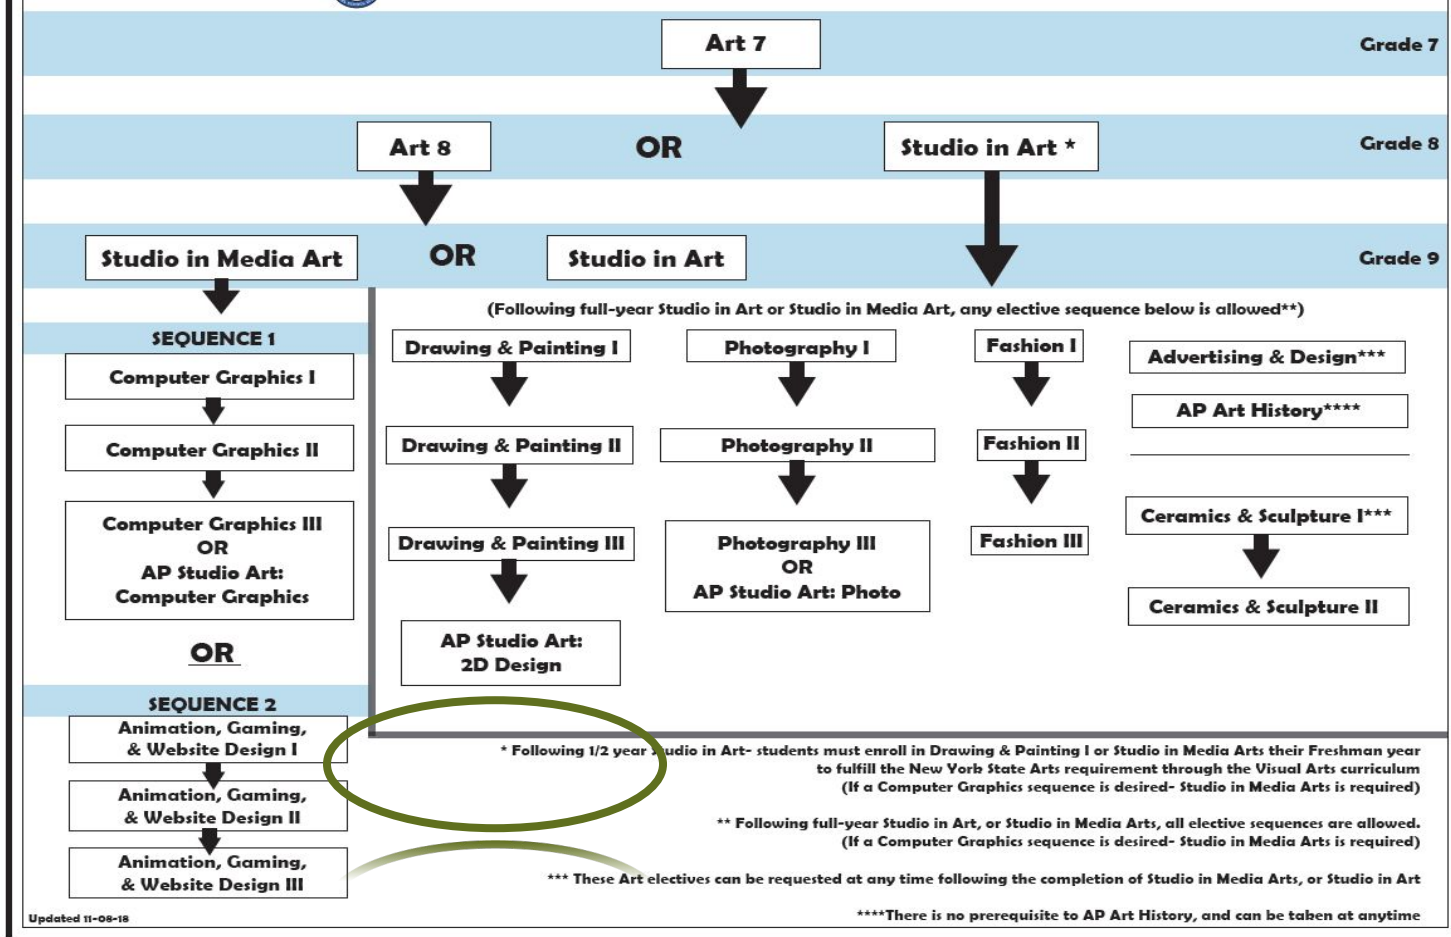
Art 7

Grade 7

Art 8

OR

Studio in Art *

Grade 8

Studio in Media Art

OR

Studio in Art

Grade 9

SEQUENCE 1

Computer Graphics I

Computer Graphics II

Computer Graphics III
OR
AP Studio Art:
Computer Graphics

OR

SEQUENCE 2

Animation, Gaming,
& Website Design I

Animation, Gaming,
& Website Design II

Animation, Gaming,
& Website Design III

(Following full-year Studio in Art or Studio in Media Art, any elective sequence below is allowed**)

Drawing & Painting I

Drawing & Painting II

Drawing & Painting III

AP Studio Art:
2D Design

Photography I

Photography II

Photography III
OR
AP Studio Art: Photo

Fashion I

Fashion II

Fashion III

Advertising & Design***

AP Art History****

Ceramics & Sculpture I***

Ceramics & Sculpture II

* Following 1/2 year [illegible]udio in Art- students must enroll in Drawing & Painting I or Studio in Media Arts their Freshman year to fulfill the New York State Arts requirement through the Visual Arts curriculum
(If a Computer Graphics sequence is desired- Studio in Media Arts is required)

** Following full-year Studio in Art, or Studio in Media Arts, all elective sequences are allowed.
(If a Computer Graphics sequence is desired- Studio in Media Arts is required)

*** These Art electives can be requested at any time following the completion of Studio in Media Arts, or Studio in Art

****There is no prerequisite to AP Art History, and can be taken at anytime

Updated 11-08-18